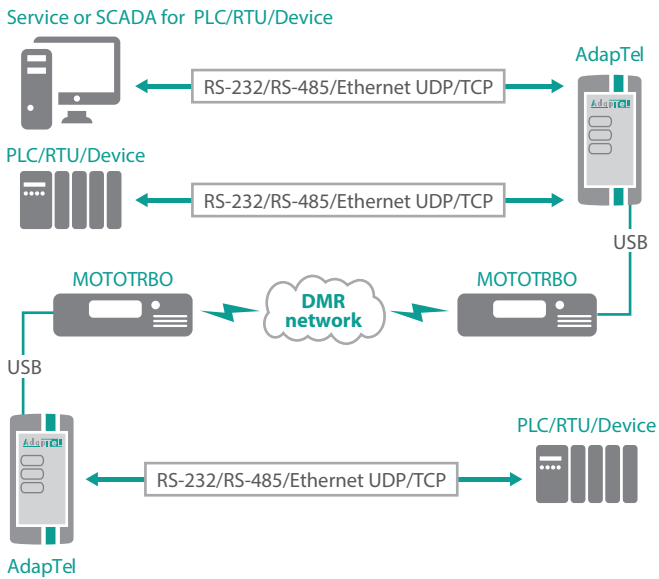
Service or SCADA for PLC/RTU/Device

AdapTel

RS-232/RS-485/Ethernet UDP/TCP

AdapTel

PLC/RTU/Device

RS-232/RS-485/Ethernet UDP/TCP

USB

MOTOTRBO

MOTOTRBO

DMR network

USB

AdapTel

PLC/RTU/Device

RS-232/RS-485/Ethernet UDP/TCP

AdapTel